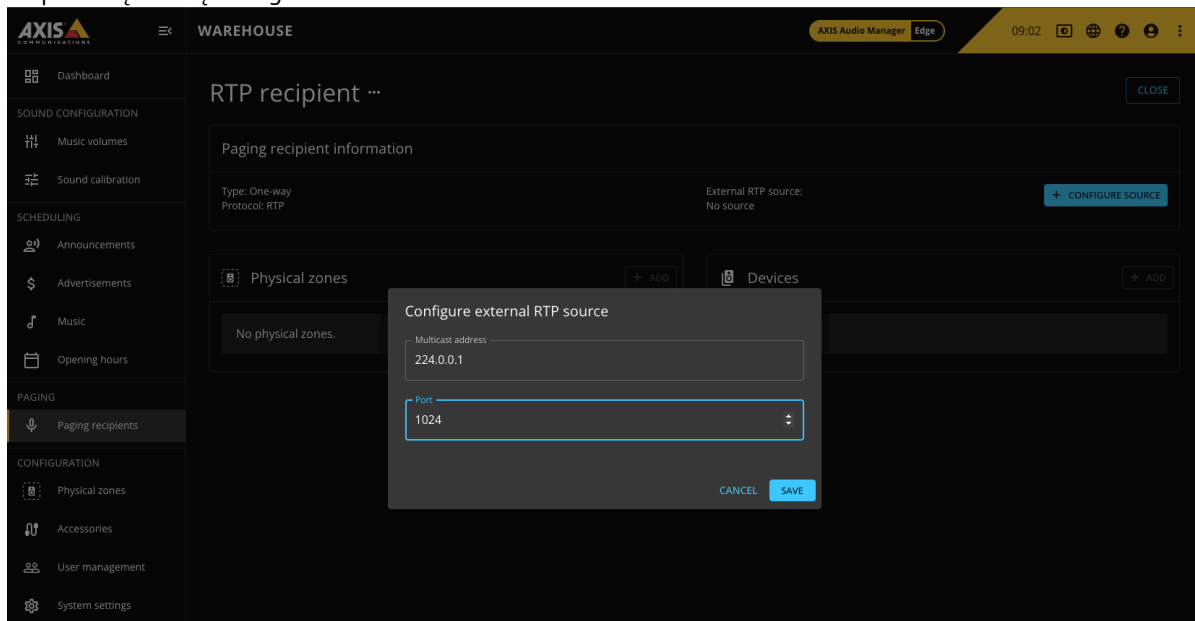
AXIS COMMUNICATIONS

WAREHOUSE

AXIS Audio Manager Edge

09:02

Dashboard

SOUND CONFIGURATION

Music volumes

Sound calibration

SCHEDULING

Announcements

Advertisements

Music

Opening hours

PAGING

Paging recipients

CONFIGURATION

Physical zones

Accessories

User management

System settings

RTP recipient ···

CLOSE

Paging recipient information

Type: One-way
Protocol: RTP

External RTP source:
No source

+ CONFIGURE SOURCE

Physical zones

+ ADD

No physical zones.

Devices

+ ADD

Configure external RTP source

Multicast address
224.0.0.1

Port
1024

CANCEL SAVE